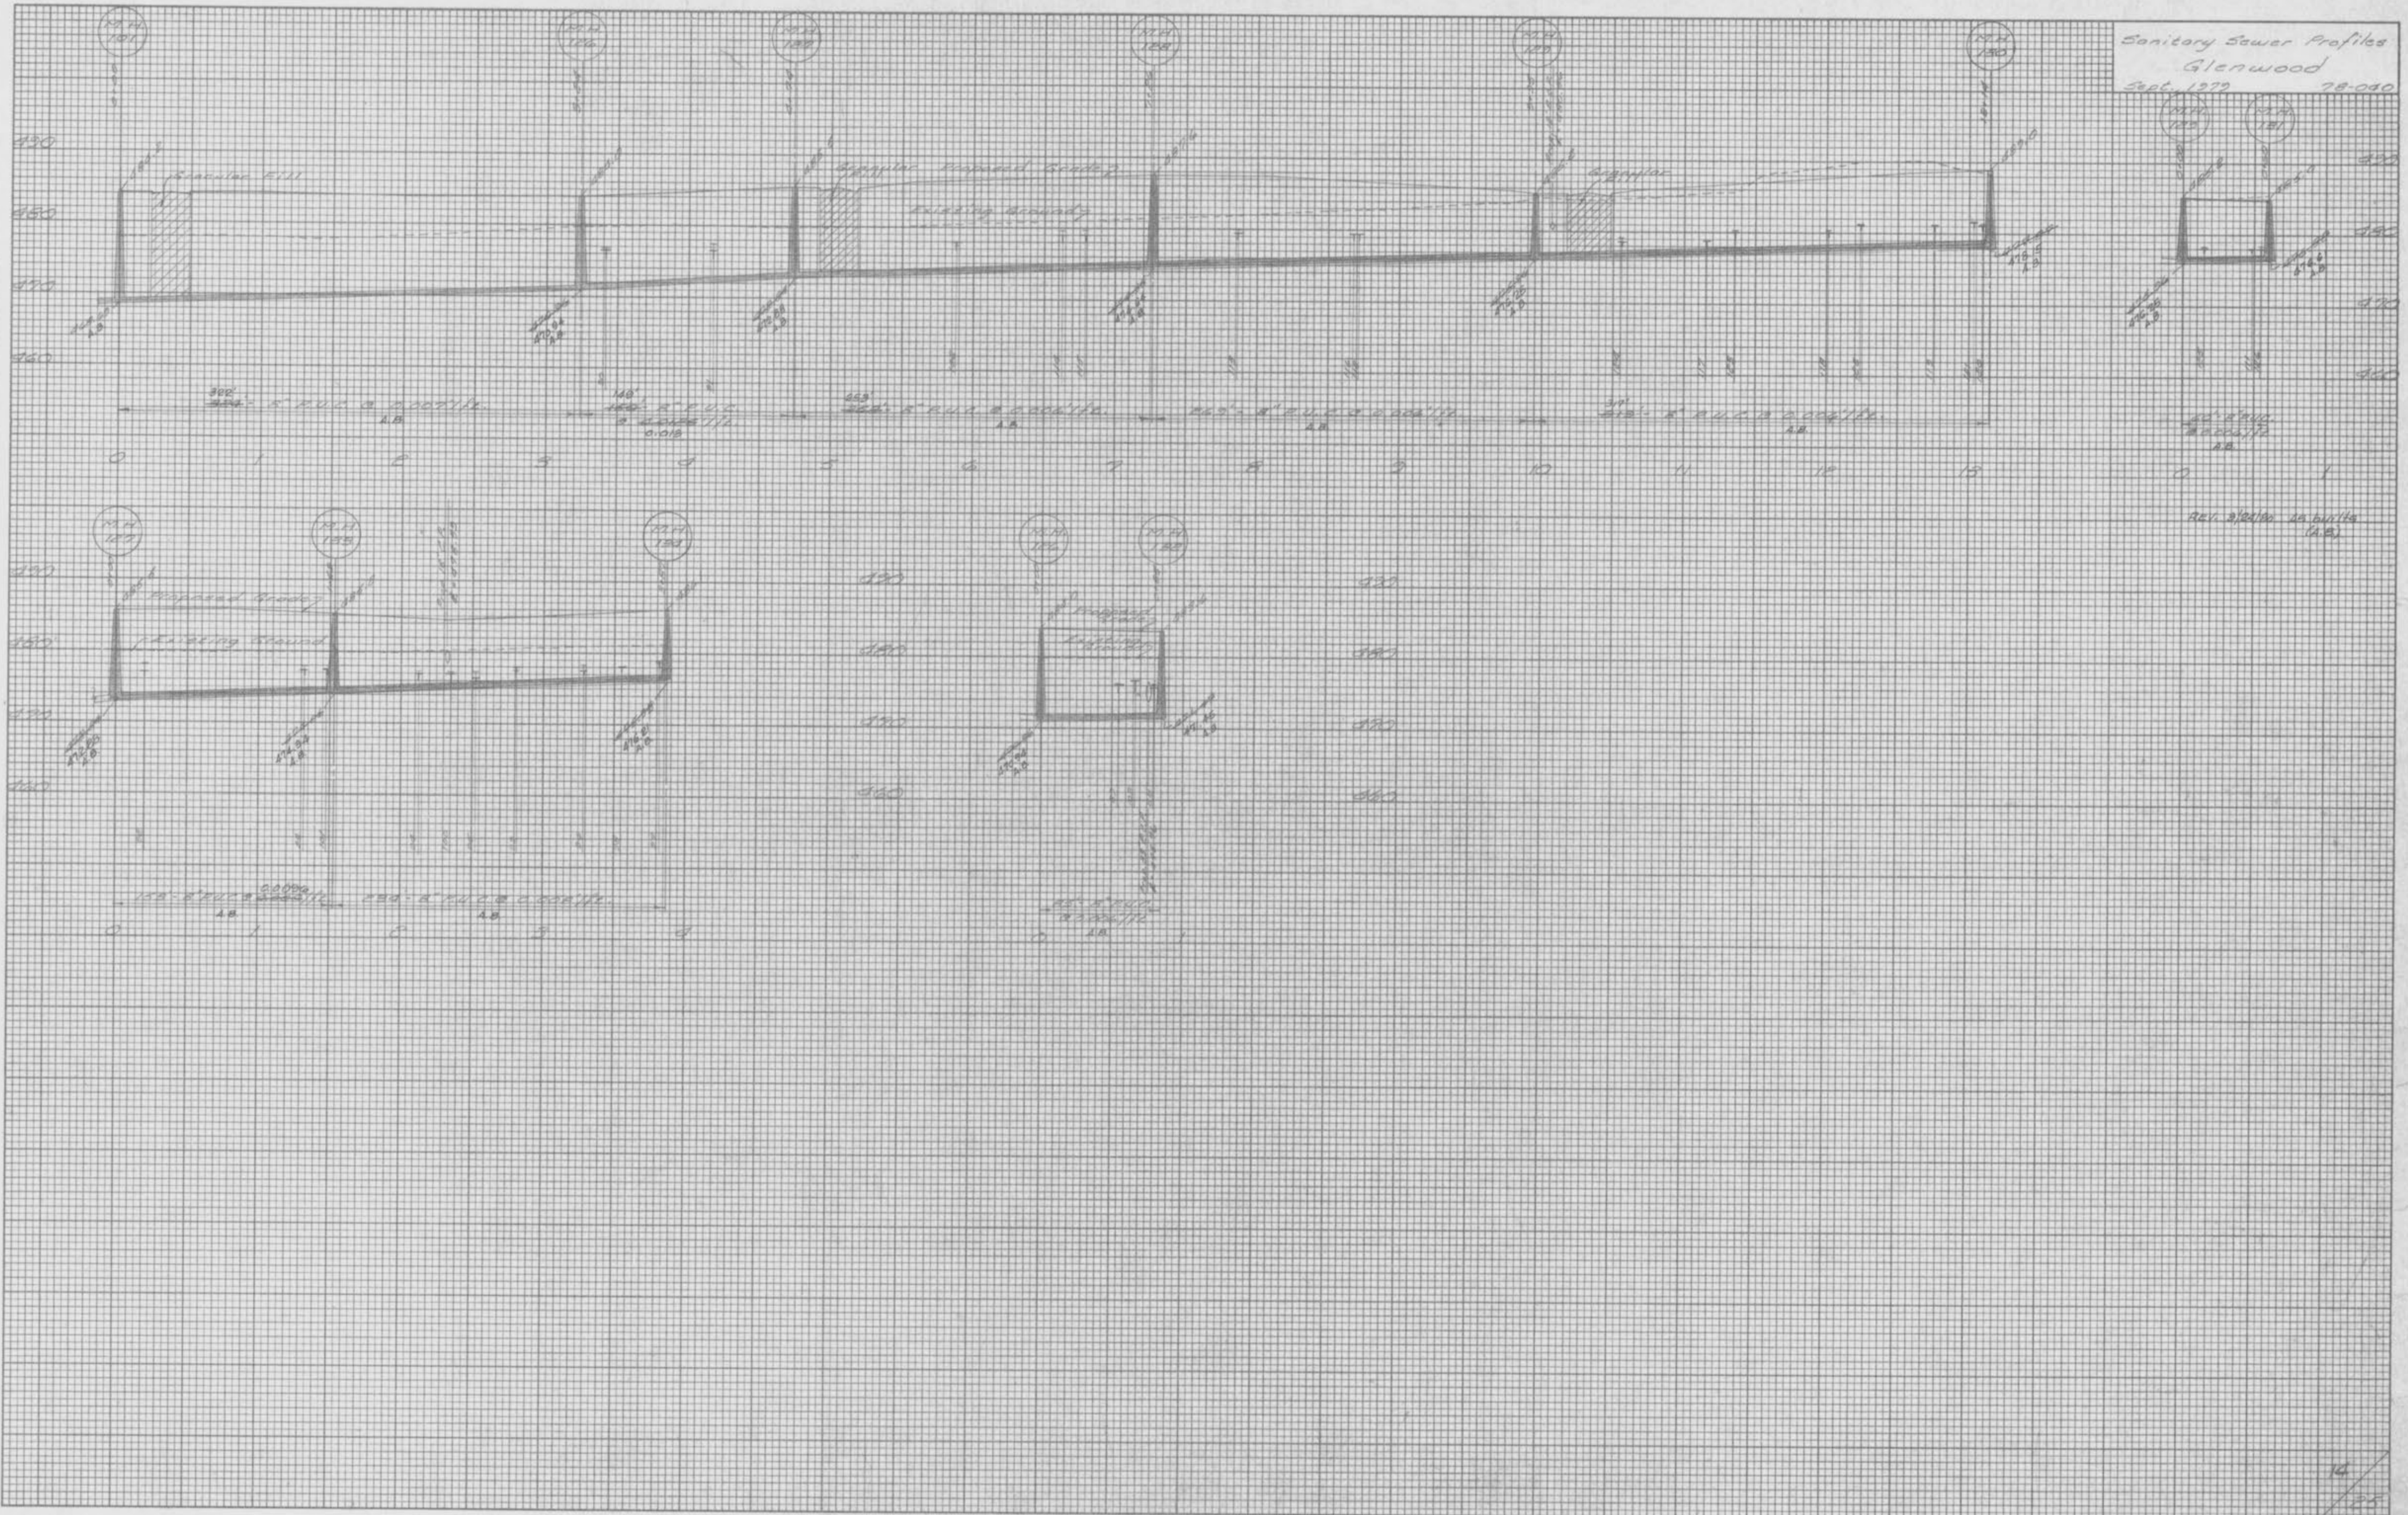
Sanitary Sewer Profiles
Glenwood
Sept. 1979 78-040

M.H. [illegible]
M.H. 126
M.H. 128
M.H. 128
M.H. 129
M.H. 130
M.H. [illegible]
M.H. 131

490
480
470
460

Granular Fill
Granular Proposed Grade
Existing Ground
Granular

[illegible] 8" P.V.C. @ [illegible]
A.B.
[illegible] 8" P.V.C.
0.019
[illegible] 8" P.V.C. @ 0.004'/ft.
A.B.
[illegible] 8" P.V.C. @ 0.004'/ft.
A.B.
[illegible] 8" P.V.C. @ 0.004'/ft.
A.B.

0 1 2 3 4 5 6 7 8 9 10 11 12 13

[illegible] 8" P.V.C. @ 0.004'/ft.
A.B.
0 1

Rev. 3/24/80 As-builts (A.B.)

M.H. 132
M.H. 133
M.H. 134

490
480
470
460

Proposed Grade
Existing Ground

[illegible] 8" P.V.C. @ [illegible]
A.B.
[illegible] 8" P.V.C. @ 0.004'/ft.
A.B.
0 1 2 3 4

M.H. 135
M.H. 136
Proposed Grade
Existing Ground

490
480
470
460

490
480
470
460

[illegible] 8" P.V.C. @ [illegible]
A.B.
0 1

14
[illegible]